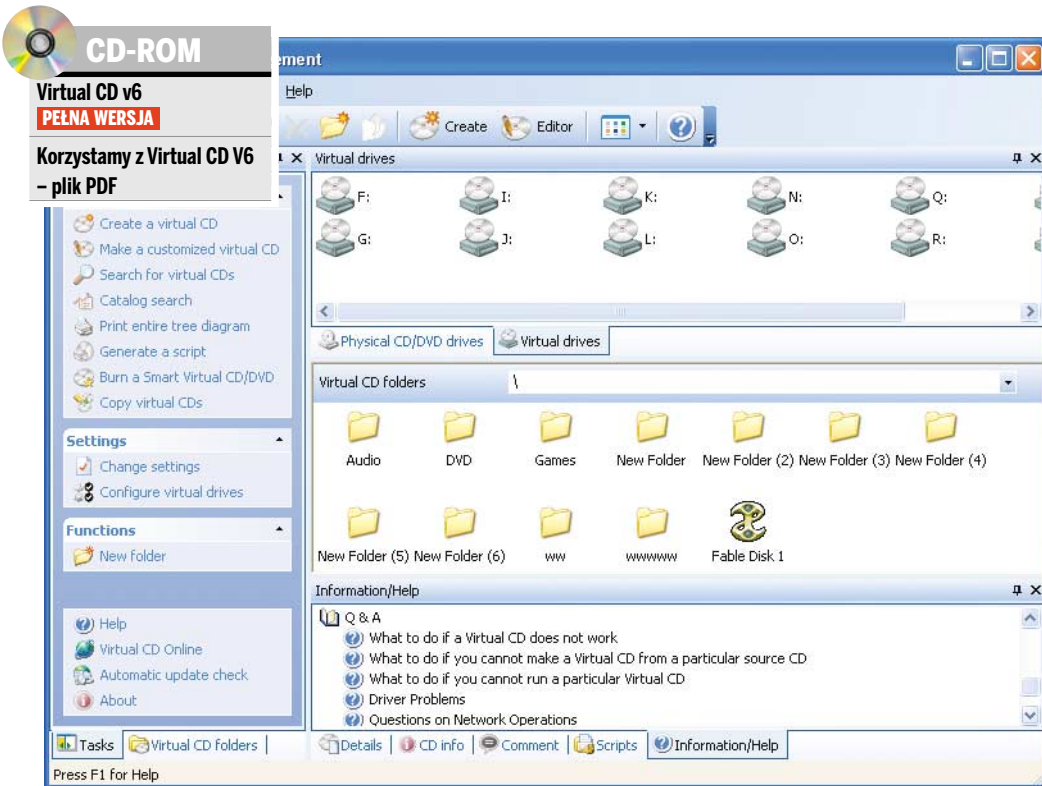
CD-ROM
Virtual CD v6
PEŁNA WERSJA
Korzystamy z Virtual CD V6 – plik PDF

ement
Help
Create Editor

Create a virtual CD
Make a customized virtual CD
Search for virtual CDs
Catalog search
Print entire tree diagram
Generate a script
Burn a Smart Virtual CD/DVD
Copy virtual CDs

Settings
Change settings
Configure virtual drives

Functions
New folder

Help
Virtual CD Online
Automatic update check
About

Tasks Virtual CD folders

Virtual drives
F: I: K: N: Q:
G: J: L: O: R:

Physical CD/DVD drives Virtual drives

Virtual CD folders \

Audio DVD Games New Folder New Folder (2) New Folder (3) New Folder (4)
New Folder (5) New Folder (6) ww wwwww Fable Disk 1

Information/Help
Q & A
What to do if a Virtual CD does not work
What to do if you cannot make a Virtual CD from a particular source CD
What to do if you cannot run a particular Virtual CD
Driver Problems
Questions on Network Operations

Details CD info Comment Scripts Information/Help

Press F1 for Help